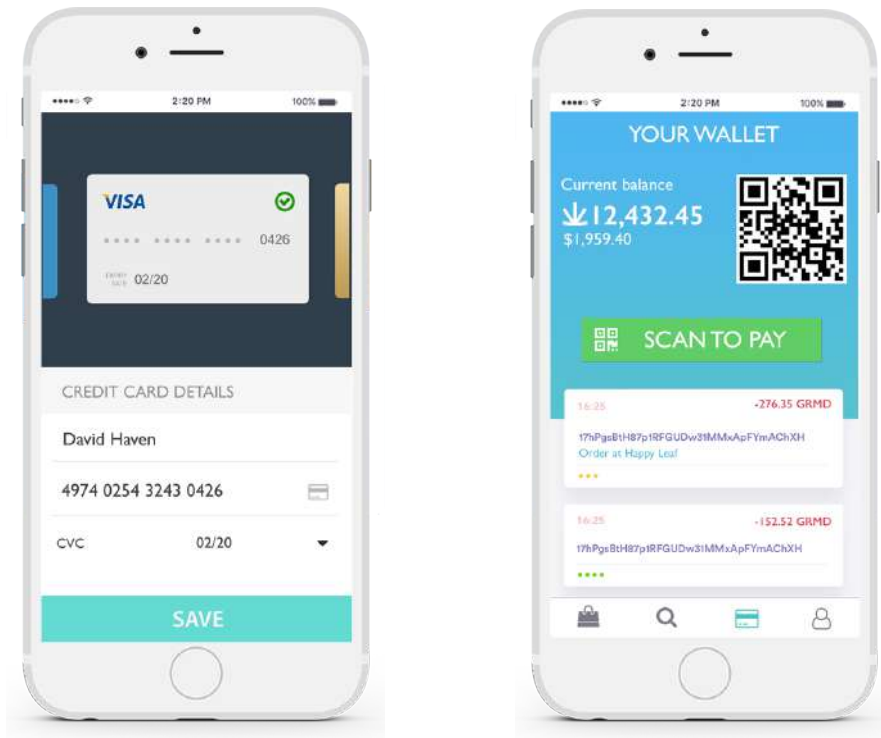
2:20 PM 100%

VISA

•••• •••• •••• 0426

EXPIRY DATE 02/20

CREDIT CARD DETAILS

David Haven

4974 0254 3243 0426

CVC 02/20

SAVE

2:20 PM 100%

YOUR WALLET

Current balance

12,432.45

$1,959.40

SCAN TO PAY

16:25 -276.35 GRMD

17hPgsBtH87p1RFGUDw31MMxApFYmAChXH

Order at Happy Leaf

16:25 -152.52 GRMD

17hPgsBtH87p1RFGUDw31MMxApFYmAChXH